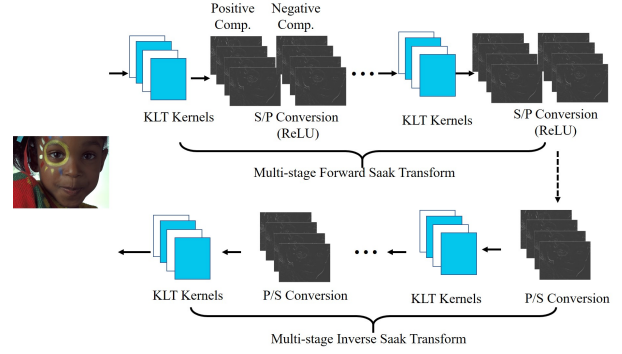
Positive Comp.
Negative Comp.

KLT Kernels
S/P Conversion (ReLU)
KLT Kernels
S/P Conversion (ReLU)

Multi-stage Forward Saak Transform

KLT Kernels
P/S Conversion
KLT Kernels
P/S Conversion

Multi-stage Inverse Saak Transform